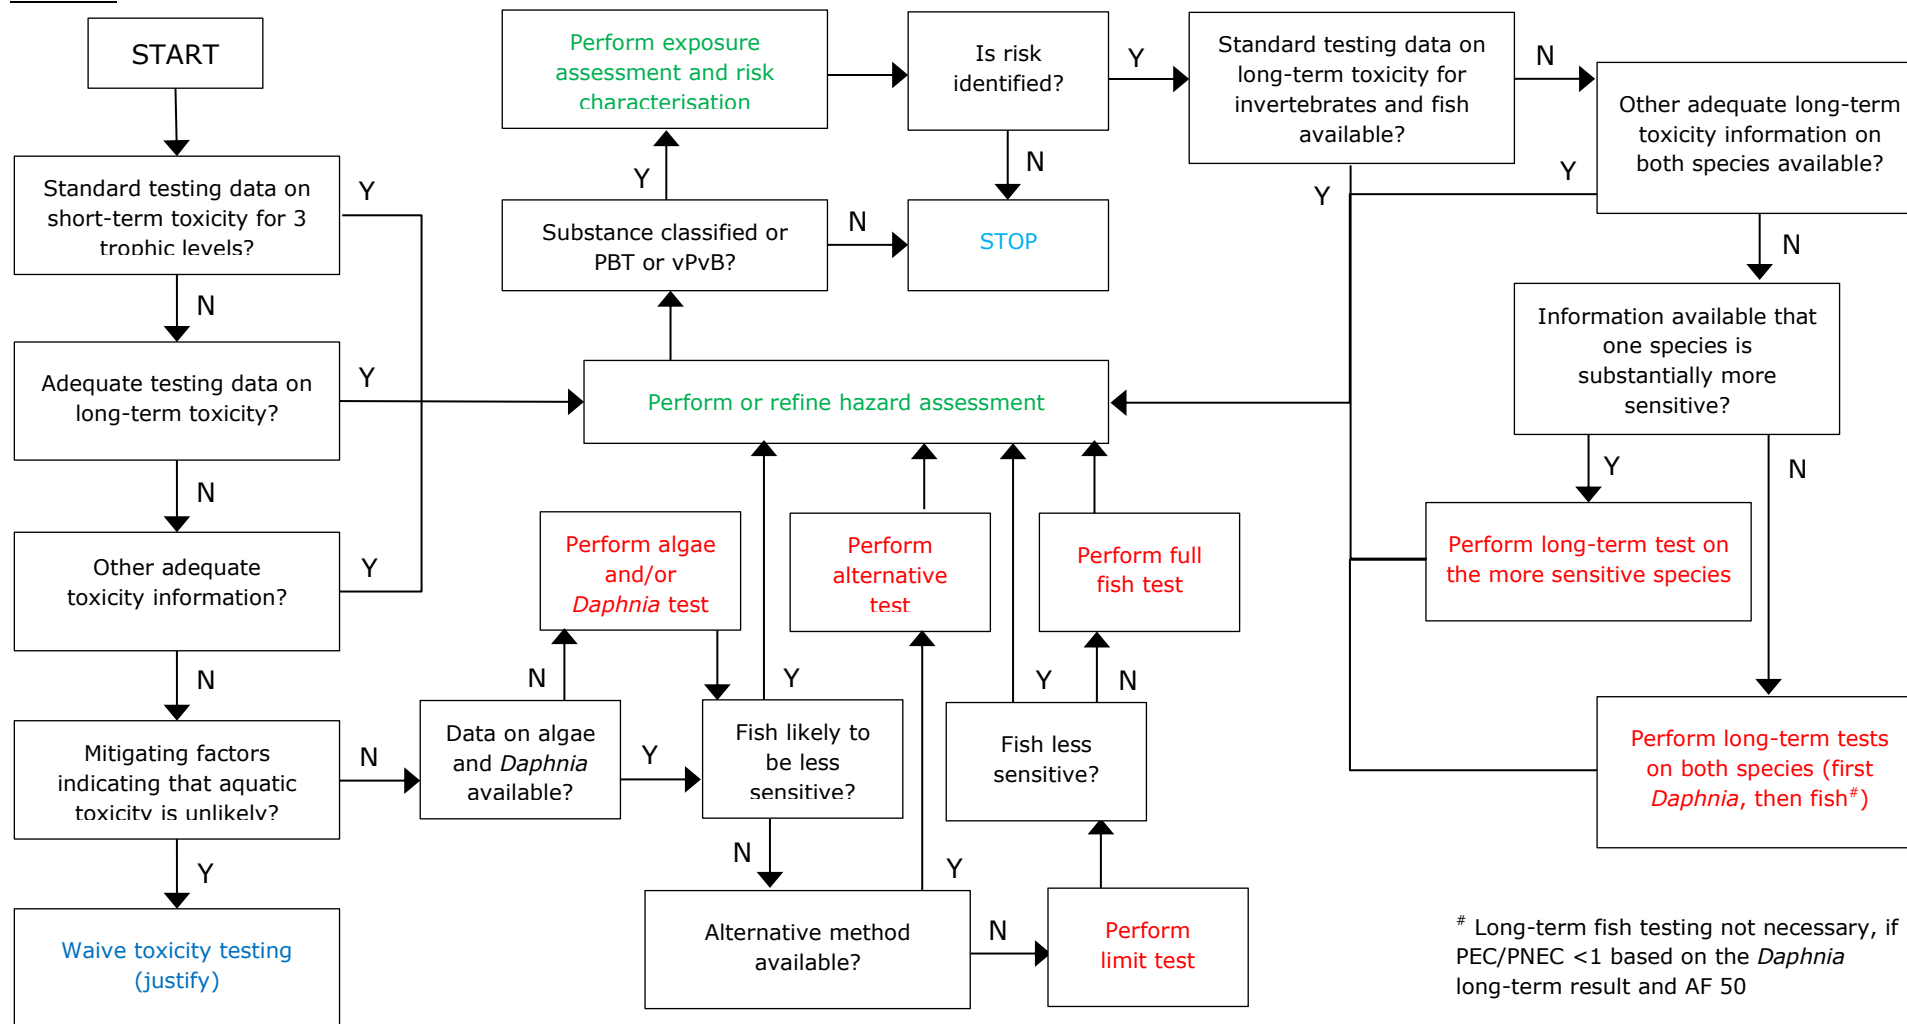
START

Standard testing data on short-term toxicity for 3 trophic levels?

Y

N

Adequate testing data on long-term toxicity?

Y

N

Other adequate toxicity information?

Y

N

Mitigating factors indicating that aquatic toxicity is unlikely?

N

Y

Waive toxicity testing (justify)

Perform exposure assessment and risk characterisation

Y

Substance classified or PBT or vPvB?

N

Is risk identified?

Y

N

STOP

Perform or refine hazard assessment

Standard testing data on long-term toxicity for invertebrates and fish available?

N

Y

Other adequate long-term toxicity information on both species available?

Y

N

Information available that one species is substantially more sensitive?

Y

N

Perform long-term test on the more sensitive species

Perform long-term tests on both species (first *Daphnia*, then fish$^{\#}$)

Perform algae and/or *Daphnia* test

Perform alternative test

Perform full fish test

N

Data on algae and *Daphnia* available?

Y

Fish likely to be less sensitive?

Y

N

Y

Fish less sensitive?

N

Alternative method available?

Y

N

Perform limit test

$^{\#}$ Long-term fish testing not necessary, if PEC/PNEC <1 based on the *Daphnia* long-term result and AF 50